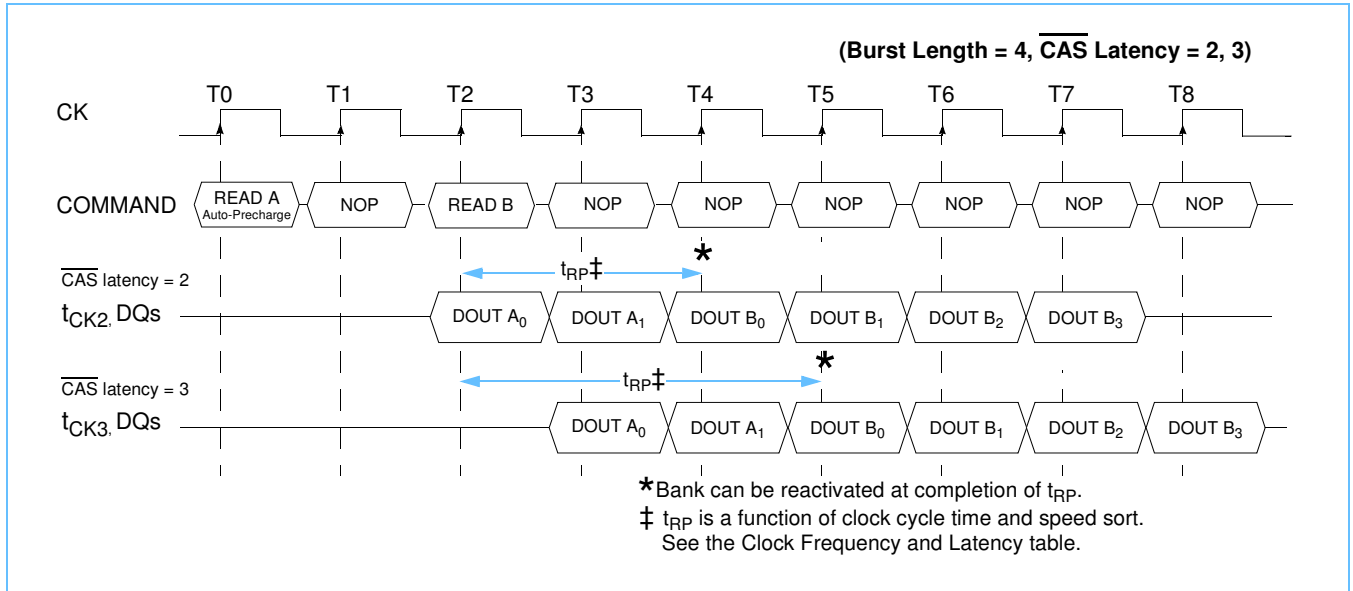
(Burst Length = 4, $\overline{\text{CAS}}$ Latency = 2, 3)

CK

T0 T1 T2 T3 T4 T5 T6 T7 T8

COMMAND

READ A
Auto-Precharge

NOP

READ B

NOP

NOP

NOP

NOP

NOP

NOP

$\overline{\text{CAS}}$ latency = 2

$t_{RP}$‡

*

$t_{CK2}$, DQs

DOUT $A_0$ DOUT $A_1$ DOUT $B_0$ DOUT $B_1$ DOUT $B_2$ DOUT $B_3$

$\overline{\text{CAS}}$ latency = 3

$t_{RP}$‡

*

$t_{CK3}$, DQs

DOUT $A_0$ DOUT $A_1$ DOUT $B_0$ DOUT $B_1$ DOUT $B_2$ DOUT $B_3$

*Bank can be reactivated at completion of $t_{RP}$.

‡ $t_{RP}$ is a function of clock cycle time and speed sort. See the Clock Frequency and Latency table.